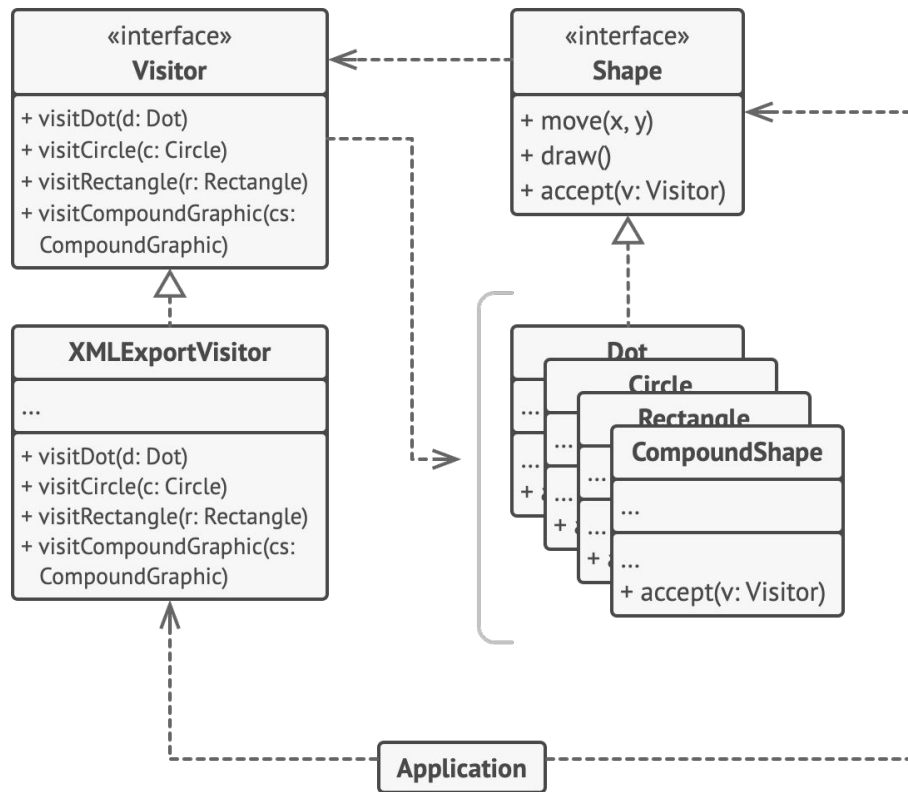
«interface»
**Visitor**

+ visitDot(d: Dot)
+ visitCircle(c: Circle)
+ visitRectangle(r: Rectangle)
+ visitCompoundGraphic(cs: CompoundGraphic)

«interface»
**Shape**

+ move(x, y)
+ draw()
+ accept(v: Visitor)

**XMLExportVisitor**

...

+ visitDot(d: Dot)
+ visitCircle(c: Circle)
+ visitRectangle(r: Rectangle)
+ visitCompoundGraphic(cs: CompoundGraphic)

**Dot**

...

...
+ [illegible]

**Circle**

...

...
+ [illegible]

**Rectangle**

...

...
+ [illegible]

**CompoundShape**

...

...
+ accept(v: Visitor)

**Application**